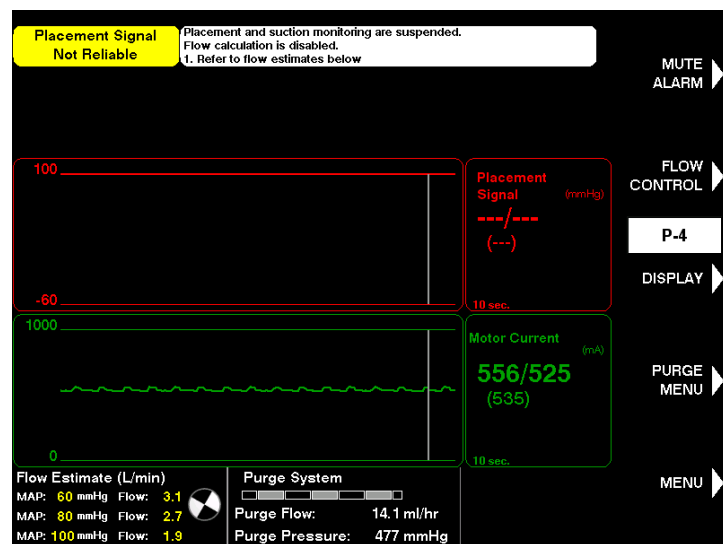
Placement Signal Not Reliable

Placement and suction monitoring are suspended.
Flow calculation is disabled.
1. Refer to flow estimates below

MUTE ALARM

100

-60

Placement Signal (mmHg)
---/---
(---)

10 sec.

FLOW CONTROL

P-4

DISPLAY

1000

0

Motor Current (mA)
556/525
(535)

10 sec.

PURGE MENU

MENU

Flow Estimate (L/min)
MAP: 60 mmHg Flow: 3.1
MAP: 80 mmHg Flow: 2.7
MAP: 100 mmHg Flow: 1.9

Purge System
Purge Flow: 14.1 ml/hr
Purge Pressure: 477 mmHg